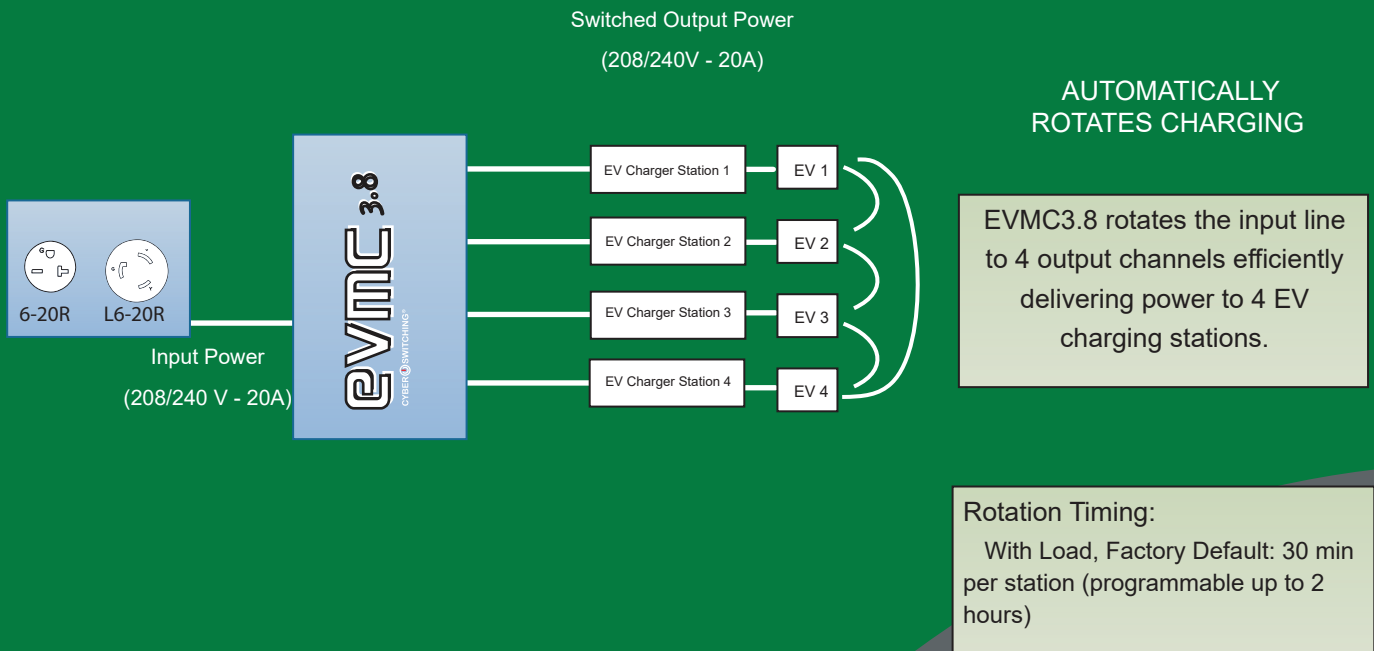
Switched Output Power

(208/240V - 20A)

AUTOMATICALLY ROTATES CHARGING

6-20R

L6-20R

Input Power

(208/240 V - 20A)

evmc 3.8

CYBER SWITCHING®

EV Charger Station 1

EV 1

EV Charger Station 2

EV 2

EV Charger Station 3

EV 3

EV Charger Station 4

EV 4

EVMC3.8 rotates the input line to 4 output channels efficiently delivering power to 4 EV charging stations.

Rotation Timing:

With Load, Factory Default: 30 min per station (programmable up to 2 hours)